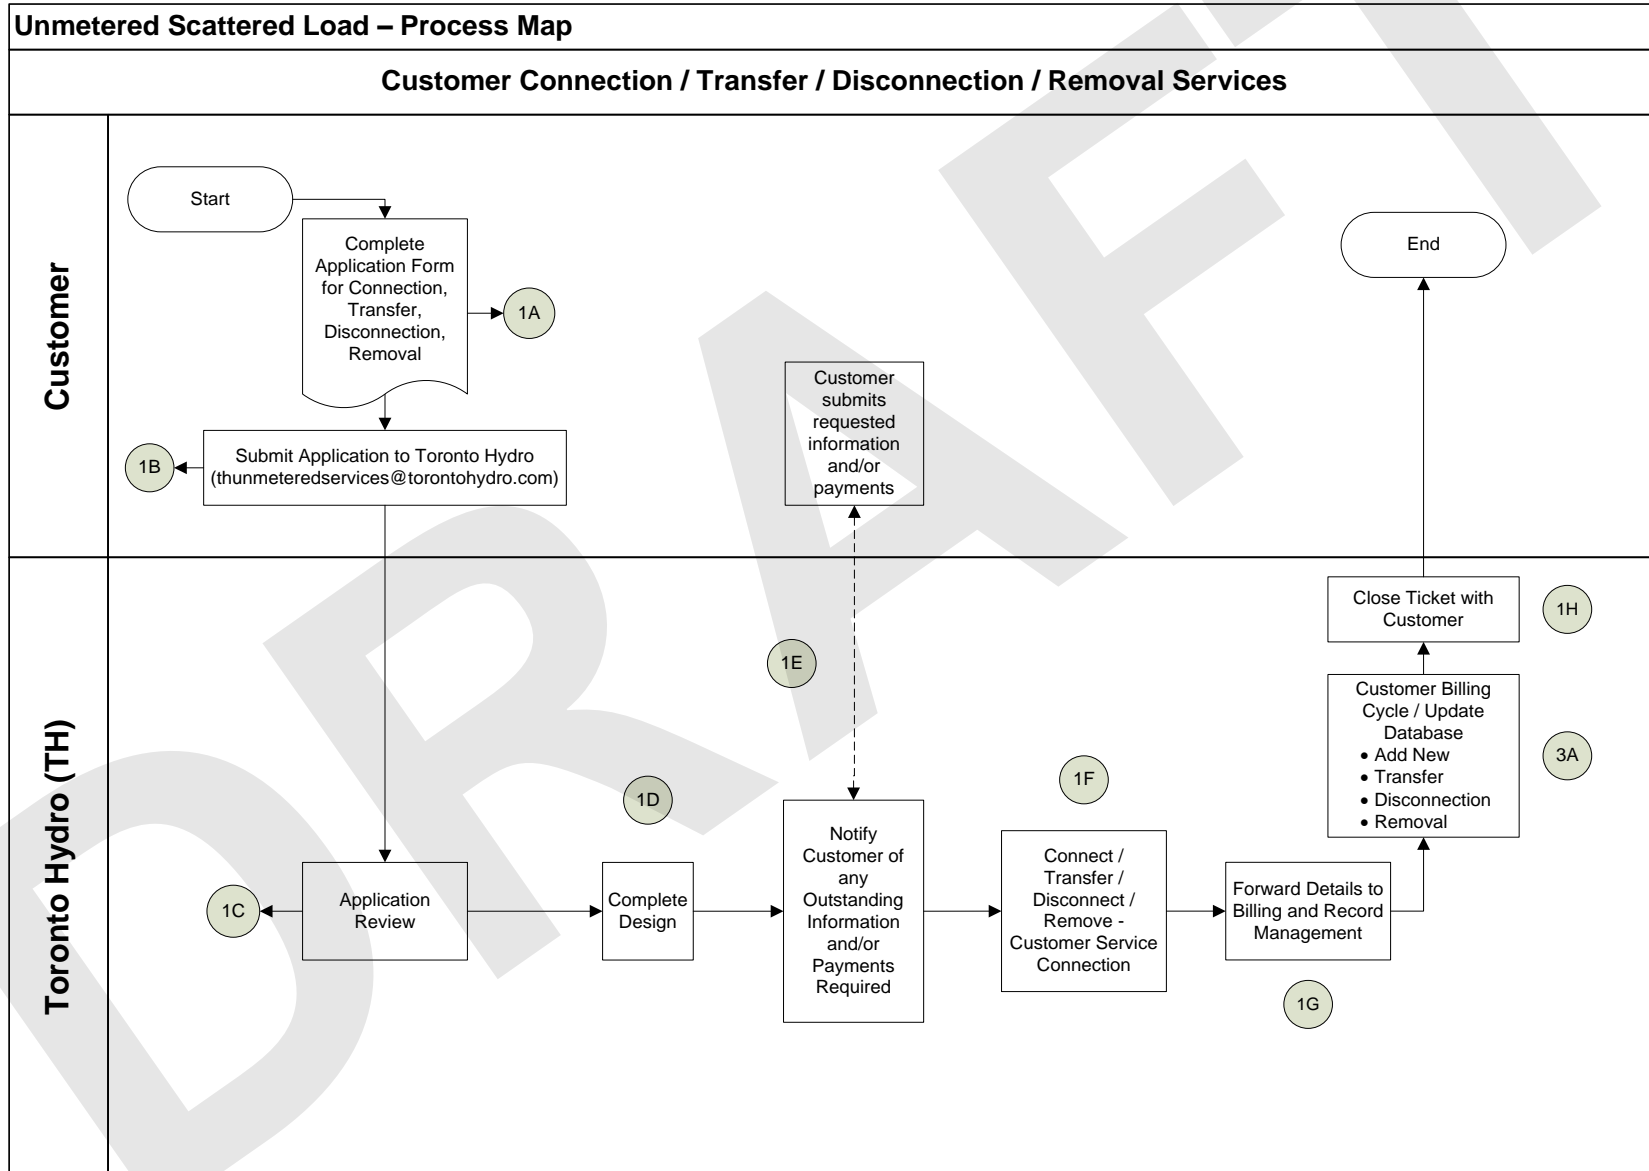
Unmetered Scattered Load – Process Map

Customer Connection / Transfer / Disconnection / Removal Services

Customer

Start

Complete Application Form for Connection, Transfer, Disconnection, Removal

1A

Submit Application to Toronto Hydro (thunmeteredservices@torontohydro.com)

1B

Customer submits requested information and/or payments

End

Toronto Hydro (TH)

Close Ticket with Customer

1H

1E

Customer Billing Cycle / Update Database
• Add New
• Transfer
• Disconnection
• Removal

3A

1F

1D

1C

Application Review

Complete Design

Notify Customer of any Outstanding Information and/or Payments Required

Connect / Transfer / Disconnect / Remove - Customer Service Connection

Forward Details to Billing and Record Management

1G

DRAFT